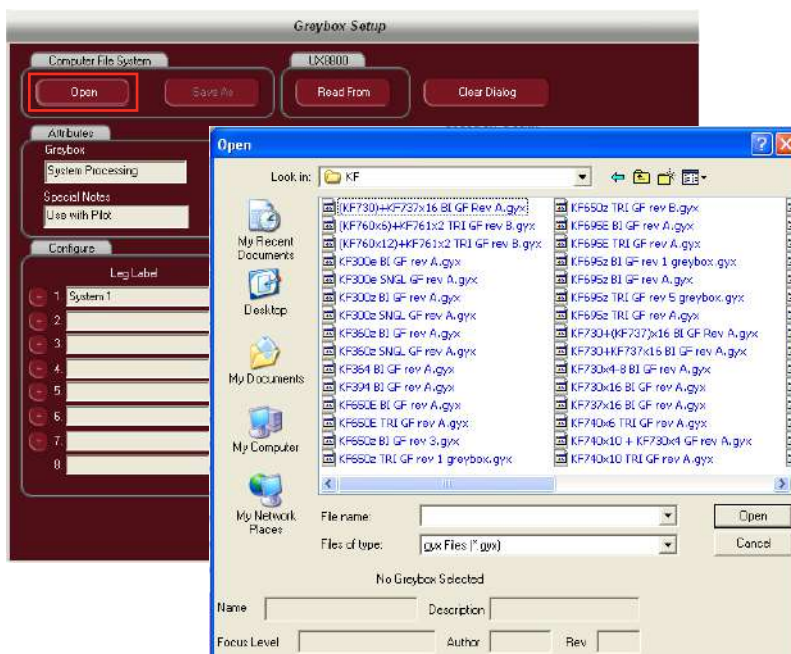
Greybox Setup

Computer File System
Open
Save As

UX8000
Read From

Clear Dialog

Attributes
Greybox
System Processing
Special Notes
Use with Pilot

Configure
Leg Label
1. System 1
2.
3.
4.
5.
6.
7.
8

Open

Look in: KF

My Recent Documents
Desktop
My Documents
My Computer
My Network Places

(KF730)+KF737x16 BI GF Rev A.gyx
(KF760x6)+KF761x2 TRI GF rev B.gyx
(KF760x12)+KF761x2 TRI GF rev B.gyx
KF300e BI GF rev A.gyx
KF300e SNGL GF rev A.gyx
KF300z BI GF rev A.gyx
KF300z SNGL GF rev A.gyx
KF360z BI GF rev A.gyx
KF360z SNGL GF rev A.gyx
KF364 BI GF rev A.gyx
KF394 BI GF rev A.gyx
KF650E BI GF rev A.gyx
KF650E TRI GF rev A.gyx
KF650z BI GF rev 3.gyx
KF650z TRI GF rev 1 greybox.gyx
KF650z TRI GF rev B.gyx
KF695E BI GF rev A.gyx
KF695E TRI GF rev A.gyx
KF695z BI GF rev 1 greybox.gyx
KF695z BI GF rev A.gyx
KF695z TRI GF rev 5 greybox.gyx
KF695z TRI GF rev A.gyx
KF730+(KF737)x16 BI GF Rev A.gyx
KF730+KF737x16 BI GF rev A.gyx
KF730x4-8 BI GF rev A.gyx
KF730x16 BI GF rev A.gyx
KF737x16 BI GF rev A.gyx
KF740x6 TRI GF rev A.gyx
KF740x10 + KF730x4 GF rev A.gyx
KF740x10 TRI GF rev A.gyx

File name:
Files of type: gyx Files (*.gyx)
Open
Cancel

No Greybox Selected

Name
Description
Focus Level
Author
Rev